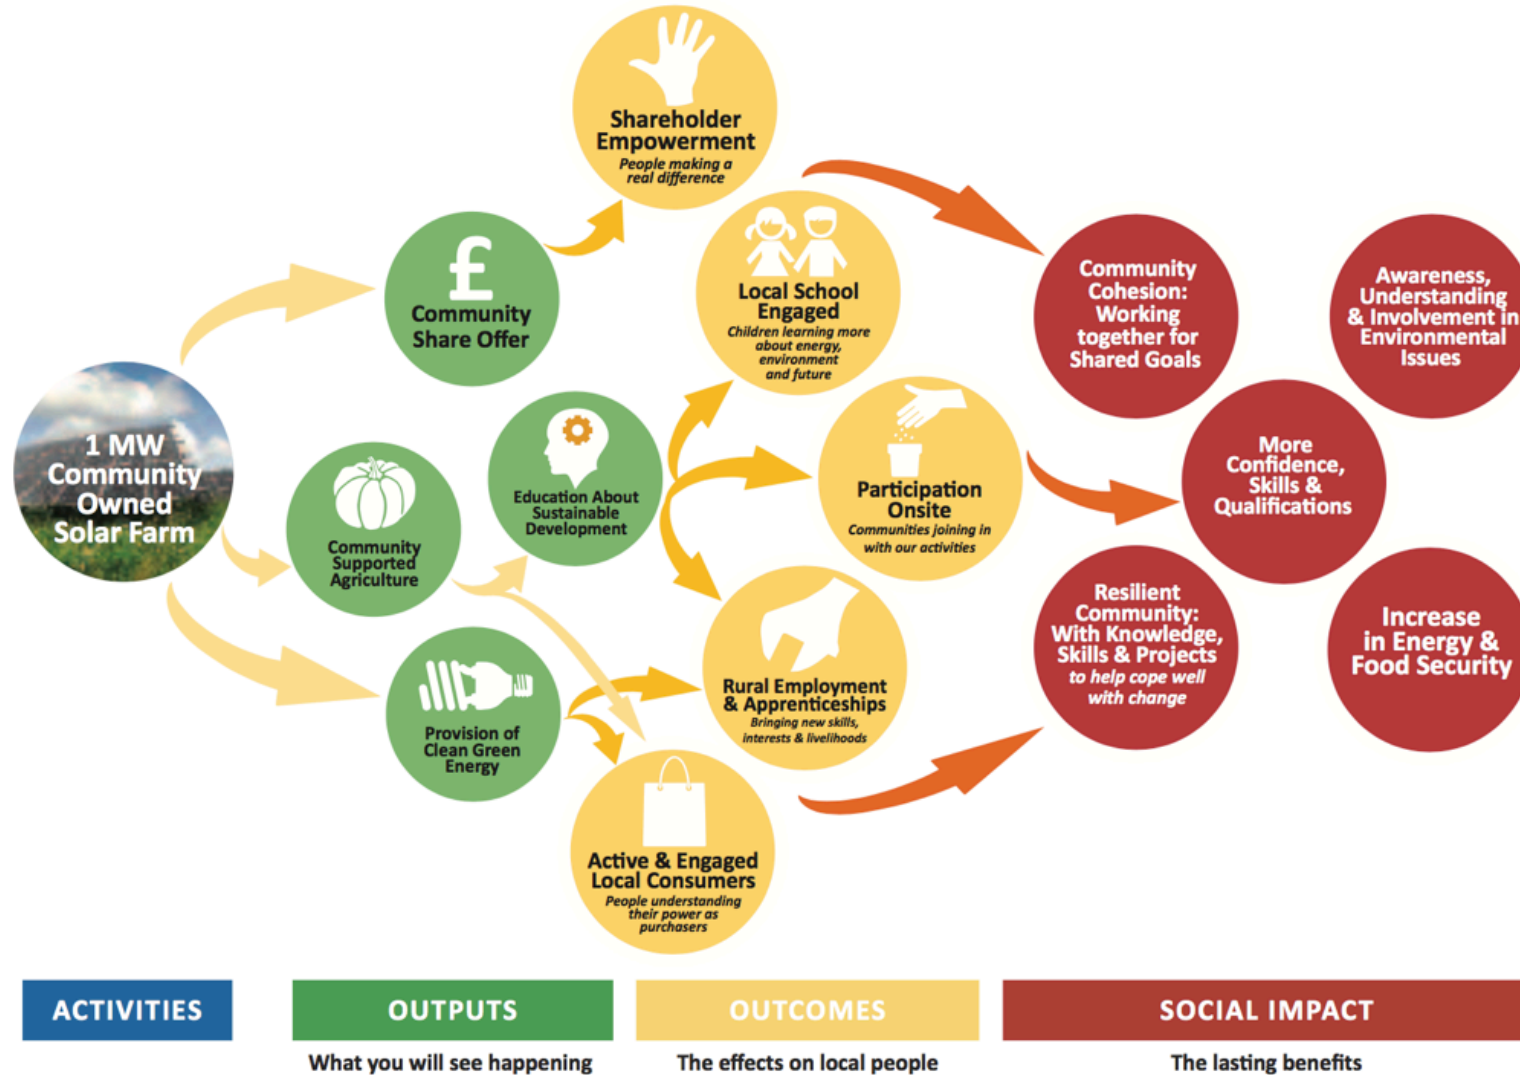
1 MW Community Owned Solar Farm

£

Community Share Offer

Community Supported Agriculture

Provision of Clean Green Energy

Education About Sustainable Development

Shareholder Empowerment
People making a real difference

Local School Engaged
Children learning more about energy, environment and future

Participation Onsite
Communities joining in with our activities

Rural Employment & Apprenticeships
Bringing new skills, interests & livelihoods

Active & Engaged Local Consumers
People understanding their power as purchasers

Community Cohesion: Working together for Shared Goals

Awareness, Understanding & Involvement in Environmental Issues

More Confidence, Skills & Qualifications

Resilient Community: With Knowledge, Skills & Projects
to help cope well with change

Increase in Energy & Food Security

ACTIVITIES

OUTPUTS
What you will see happening

OUTCOMES
The effects on local people

SOCIAL IMPACT
The lasting benefits